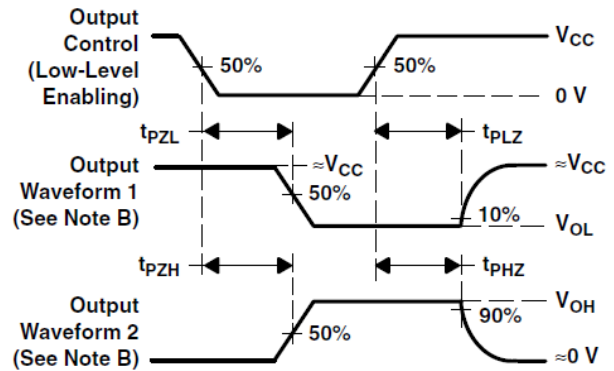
Output Control (Low-Level Enabling)

50%

50%

$V_{CC}$

0 V

$t_{PZL}$

$t_{PLZ}$

Output Waveform 1 (See Note B)

$\approx V_{CC}$

50%

$\approx V_{CC}$

10%

$V_{OL}$

$t_{PZH}$

$t_{PHZ}$

Output Waveform 2 (See Note B)

50%

$V_{OH}$

90%

$\approx 0$ V